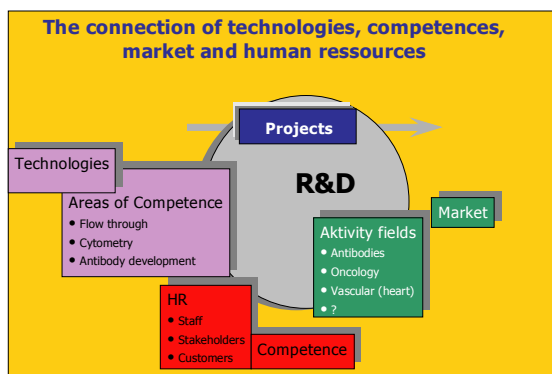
The connection of technologies, competences, market and human ressources

Projects

Technologies

Areas of Competence
• Flow through
• Cytometry
• Antibody development

R&D

Market

Aktivity fields
• Antibodies
• Oncology
• Vascular (heart)
• ?

HR
• Staff
• Stakeholders
• Customers

Competence